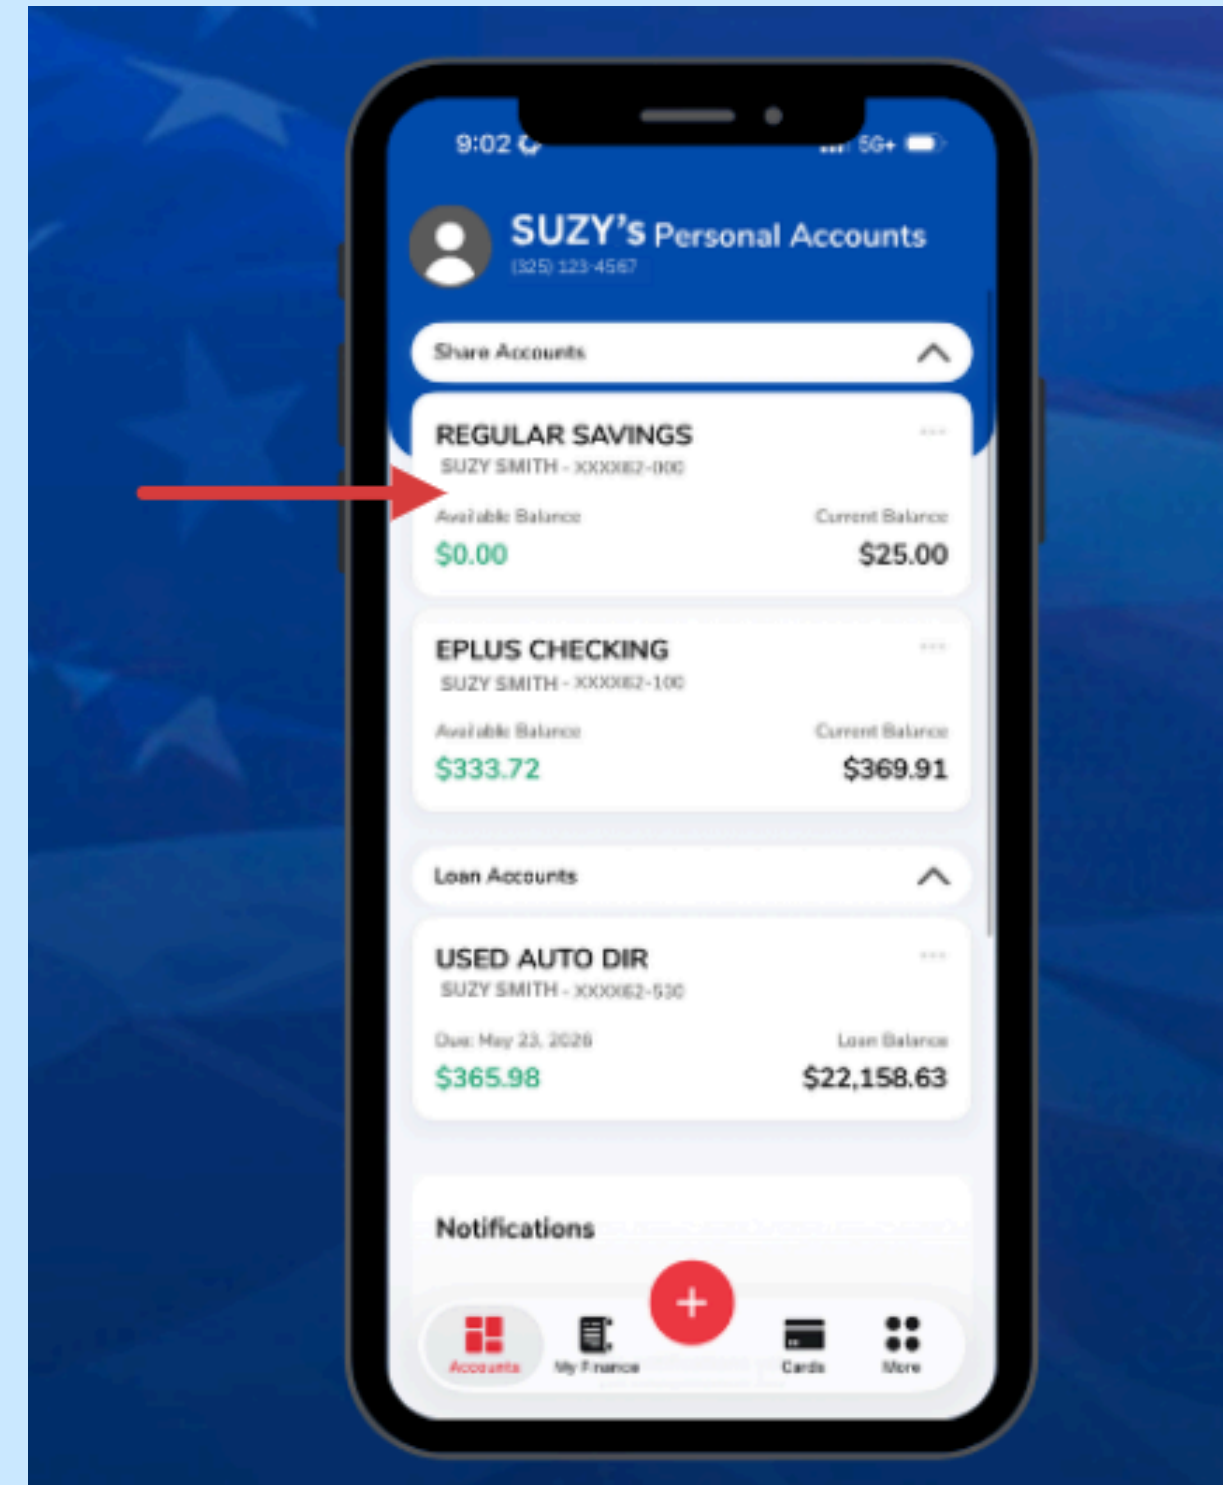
9:02

5G+

SUZY's Personal Accounts
(325) 123-4567

Share Accounts

REGULAR SAVINGS
SUZY SMITH - XXXX82-000

Available Balance
$0.00

Current Balance
$25.00

EPLUS CHECKING
SUZY SMITH - XXXX82-100

Available Balance
$333.72

Current Balance
$369.91

Loan Accounts

USED AUTO DIR
SUZY SMITH - XXXX82-530

Due: May 23, 2026
$365.98

Loan Balance
$22,158.63

Notifications

Accounts
My Finance
Cards
More